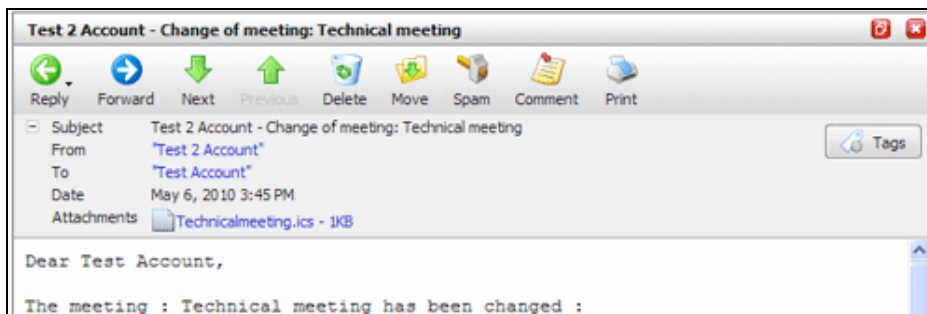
Test 2 Account - Change of meeting: Technical meeting

Reply Forward Next Previous Delete Move Spam Comment Print

Subject Test 2 Account - Change of meeting: Technical meeting
From "Test 2 Account"
To "Test Account"
Date May 6, 2010 3:45 PM
Attachments Technicalmeeting.ics - 1KB

Tags

Dear Test Account,

The meeting : Technical meeting has been changed :